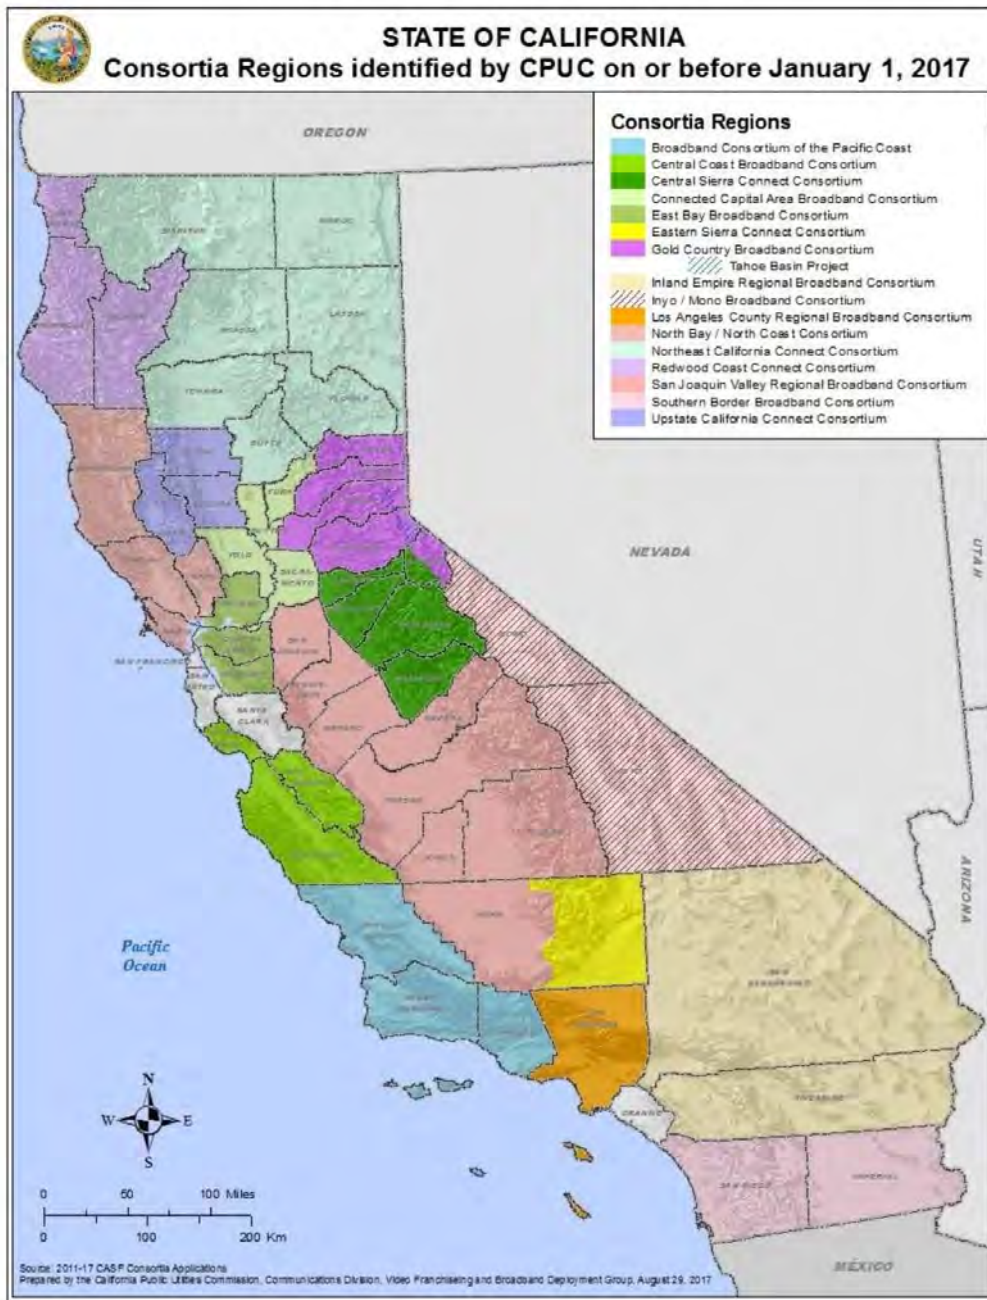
STATE OF CALIFORNIA
Consortia Regions identified by CPUC on or before January 1, 2017

Consortia Regions
Broadband Consortium of the Pacific Coast
Central Coast Broadband Consortium
Central Sierra Connect Consortium
Connected Capital Area Broadband Consortium
East Bay Broadband Consortium
Eastern Sierra Connect Consortium
Gold Country Broadband Consortium
Tahoe Basin Project
Inland Empire Regional Broadband Consortium
Inyo / Mono Broadband Consortium
Los Angeles County Regional Broadband Consortium
North Bay / North Coast Consortium
Northeast California Connect Consortium
Redwood Coast Connect Consortium
San Joaquin Valley Regional Broadband Consortium
Southern Border Broadband Consortium
Upstate California Connect Consortium

OREGON
NEVADA
UTAH
ARIZONA
MÉXICO
Pacific Ocean

YOLO
SACRAMENTO
SAN FRANCISCO
SANTA CLARA
SAN BERNARDINO
ORANGE
IMPERIAL

N
W
E
S

0 50 100 Miles
0 100 200 Km

Source: 2011-17 CASF Consortia Applications
Prepared by the California Public Utilities Commission, Communications Division, Video Franchising and Broadband Deployment Group, August 29, 2017